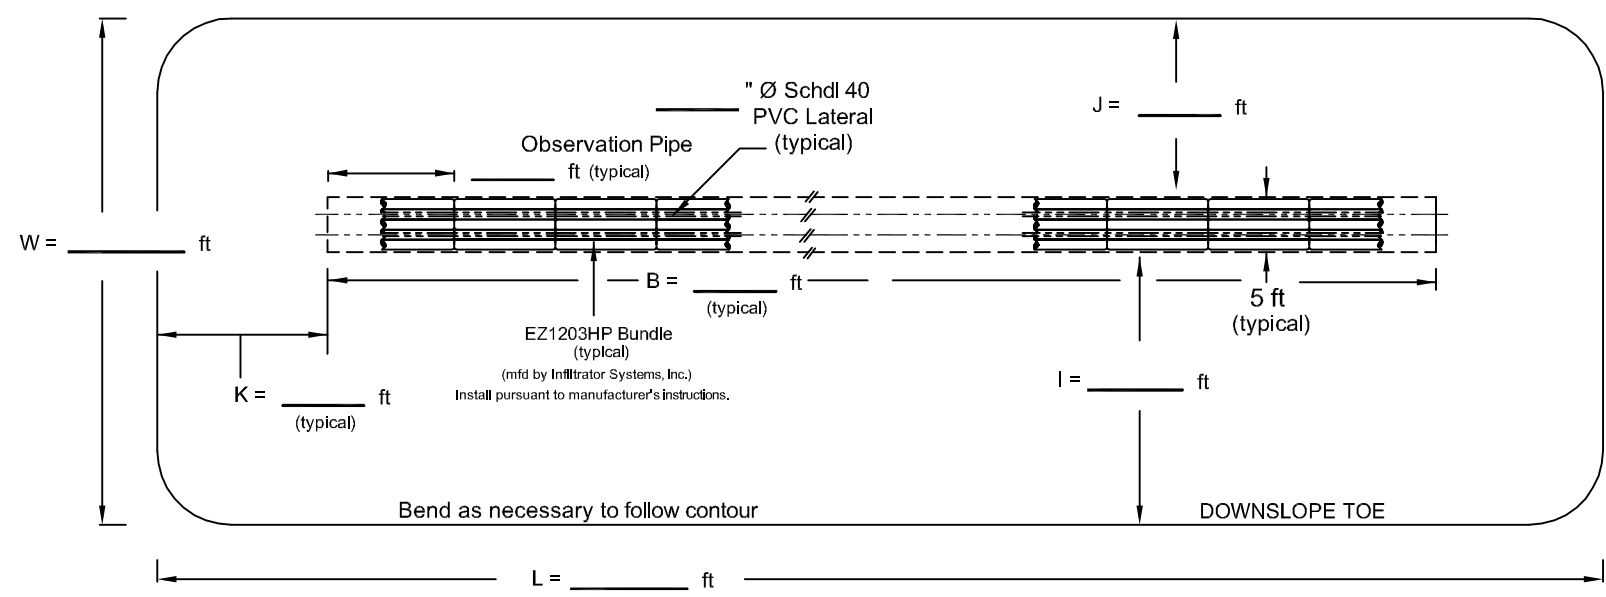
" Ø Schdl 40
PVC Lateral
(typical)

Observation Pipe

J = ______ ft

______ ft (typical)

W = ______ ft

B = ______ ft
(typical)

5 ft
(typical)

EZ1203HP Bundle
(typical)
(mfd by Infiltrator Systems, Inc.)
Install pursuant to manufacturer's instructions.

K = ______ ft
(typical)

I = ______ ft

Bend as necessary to follow contour

DOWNSLOPE TOE

L = ______ ft